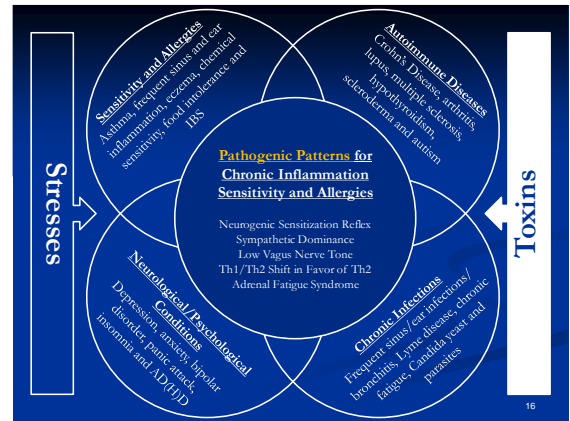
Stresses

Sensitivity and Allergies
Asthma, frequent sinus and ear inflammation, eczema, chemical sensitivity, food intolerance and IBS

Autoimmune Diseases
Crohn's Disease, arthritis, lupus, multiple sclerosis, hypothyroidism, scleroderma and autism

Toxins

Pathogenic Patterns for Chronic Inflammation Sensitivity and Allergies

Neurogenic Sensitization Reflex
Sympathetic Dominance
Low Vagus Nerve Tone
Th1/Th2 Shift in Favor of Th2
Adrenal Fatigue Syndrome

Neurological/Psychological Conditions
Depression, anxiety, bipolar disorder, panic attack, insomnia and AD(H)D

Chronic Infections
Frequent sinus/ear infections/ bronchitis, Lyme disease, chronic fatigue, Candida yeast and parasites

16